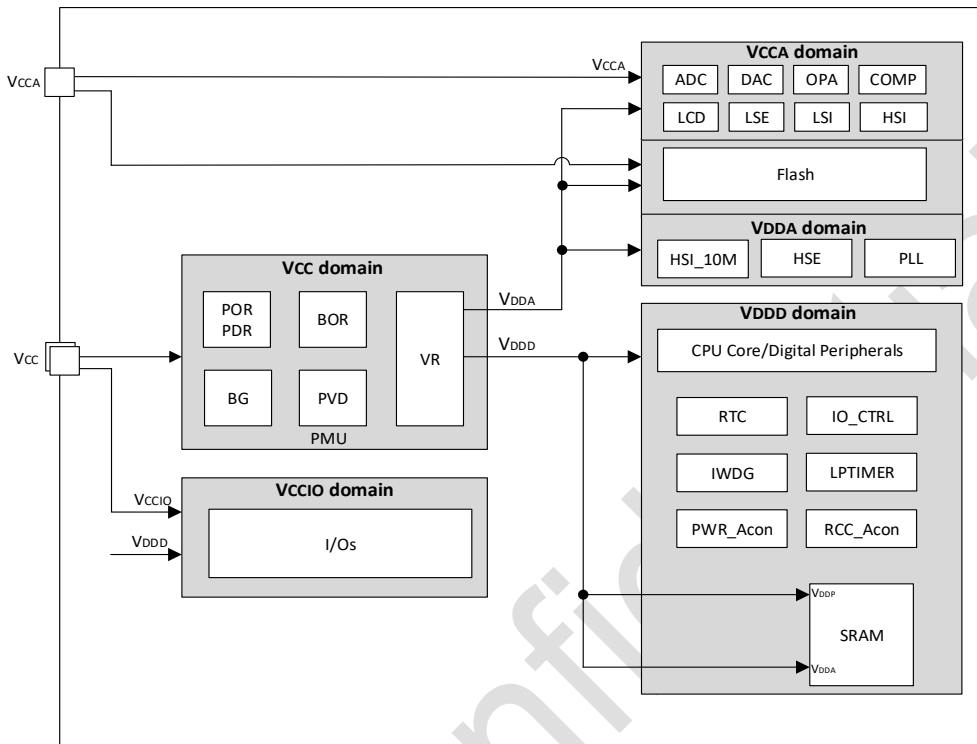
VCCA
VCCA
VCCA domain
ADC
DAC
OPA
COMP
LCD
LSE
LSI
HSI
Flash
VDDA domain
HSI_10M
HSE
PLL
VCC domain
POR PDR
BOR
VR
BG
PVD
PMU
VDDA
VDDD
VCC
VDDD domain
CPU Core/Digital Peripherals
RTC
IO_CTRL
IWDG
LPTIMER
PWR_Acon
RCC_Acon
VCCIO
VCCIO domain
VDDD
I/Os
VDDP
SRAM
VDDA